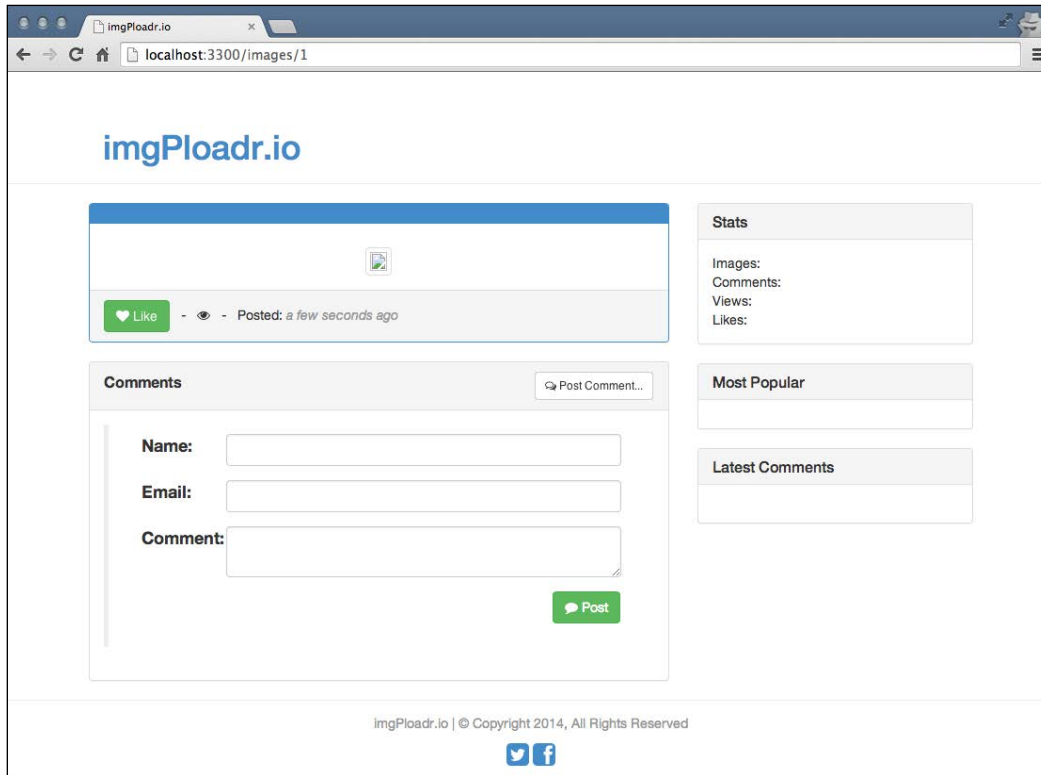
imgPloadr.io ×

localhost:3300/images/1

imgPloadr.io

Like - - Posted: a few seconds ago

Comments

Post Comment...

Name:

Email:

Comment:

Post

Stats

Images:
Comments:
Views:
Likes:

Most Popular

Latest Comments

imgPloadr.io | © Copyright 2014, All Rights Reserved